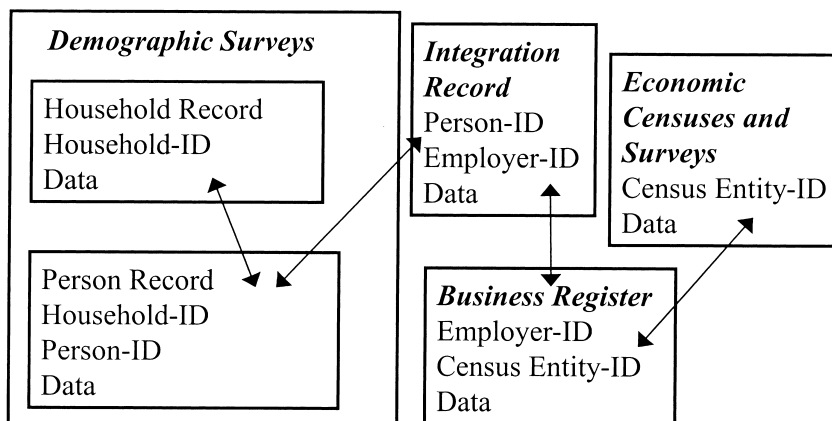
Demographic Surveys

Household Record
Household-ID
Data

Person Record
Household-ID
Person-ID
Data

Integration Record
Person-ID
Employer-ID
Data

Economic Censuses and Surveys
Census Entity-ID
Data

Business Register
Employer-ID
Census Entity-ID
Data